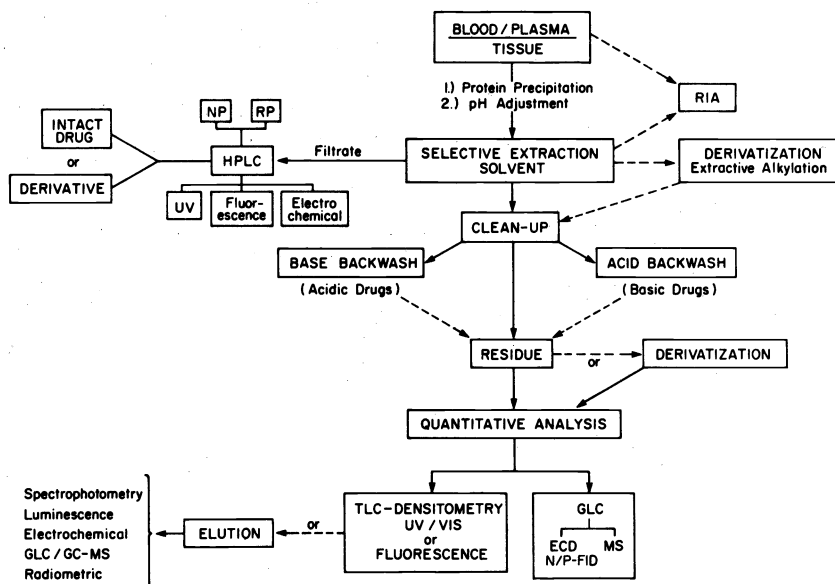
BLOOD / PLASMA
TISSUE

1.) Protein Precipitation
2.) pH Adjustment

RIA

NP RP

INTACT DRUG
or
DERIVATIVE

HPLC

Filtrate

SELECTIVE EXTRACTION SOLVENT

DERIVATIZATION
Extractive Alkylation

UV
Fluorescence
Electrochemical

CLEAN-UP

BASE BACKWASH
(Acidic Drugs)

ACID BACKWASH
(Basic Drugs)

RESIDUE

or

DERIVATIZATION

QUANTITATIVE ANALYSIS

Spectrophotometry
Luminescence
Electrochemical
GLC / GC-MS
Radiometric

ELUTION

or

TLC-DENSITOMETRY
UV / VIS
or
FLUORESCENCE

GLC
ECD MS
N/P-FID